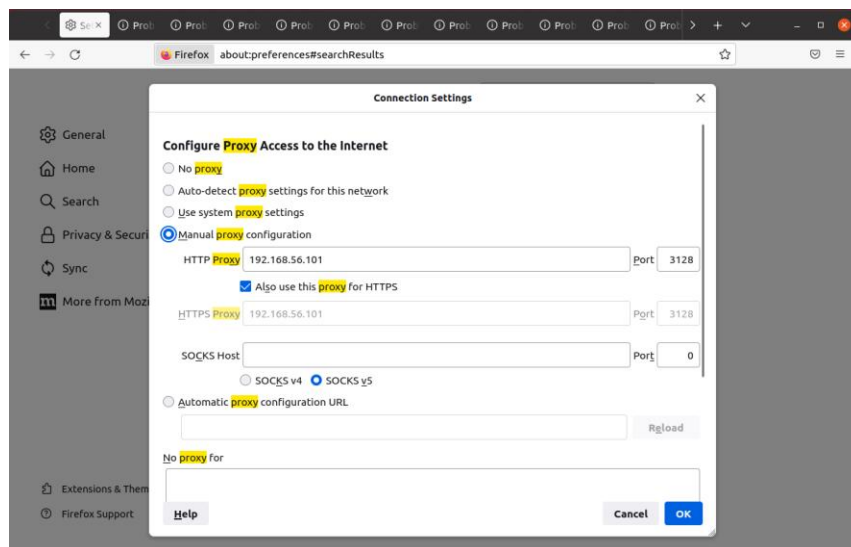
Se× Prob Prob Prob Prob Prob Prob Prob Prob Prob Prob Prob

Firefox about:preferences#searchResults

General
Home
Search
Privacy & Securi
Sync
More from Mozi

Extensions & Them
Firefox Support

Connection Settings

Configure Proxy Access to the Internet

No proxy
Auto-detect proxy settings for this network
Use system proxy settings
Manual proxy configuration

HTTP Proxy 192.168.56.101 Port 3128
Also use this proxy for HTTPS
HTTPS Proxy 192.168.56.101 Port 3128

SOCKS Host Port 0
SOCKS v4 SOCKS v5

Automatic proxy configuration URL

Reload

No proxy for

Help Cancel OK